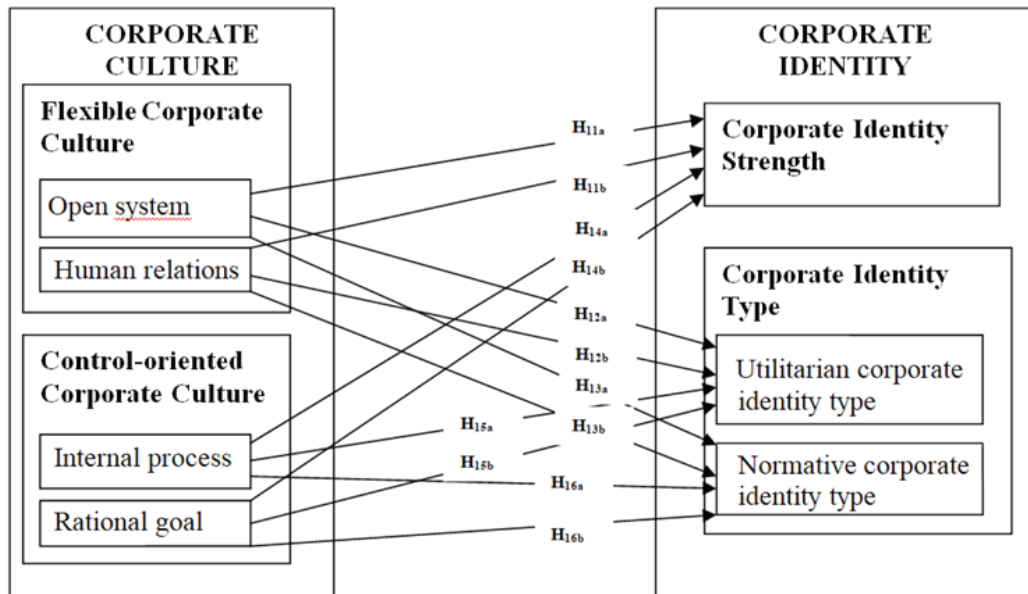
CORPORATE CULTURE

Flexible Corporate Culture

Open system

Human relations

Control-oriented Corporate Culture

Internal process

Rational goal

CORPORATE IDENTITY

Corporate Identity Strength

Corporate Identity Type

Utilitarian corporate identity type

Normative corporate identity type

$H_{11a}$
$H_{11b}$
$H_{14a}$
$H_{14b}$
$H_{12a}$
$H_{12b}$
$H_{13a}$
$H_{13b}$
$H_{15a}$
$H_{15b}$
$H_{16a}$
$H_{16b}$